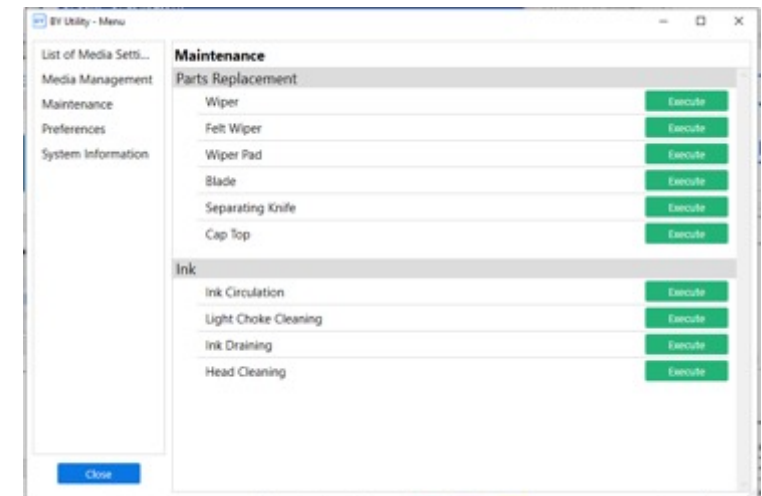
BY Utility - Menu

List of Media Setti...
Media Management
Maintenance
Preferences
System Information

Close

Maintenance

Parts Replacement

Wiper Execute
Felt Wiper Execute
Wiper Pad Execute
Blade Execute
Separating Knife Execute
Cap Top Execute

Ink

Ink Circulation Execute
Light Choke Cleaning Execute
Ink Draining Execute
Head Cleaning Execute